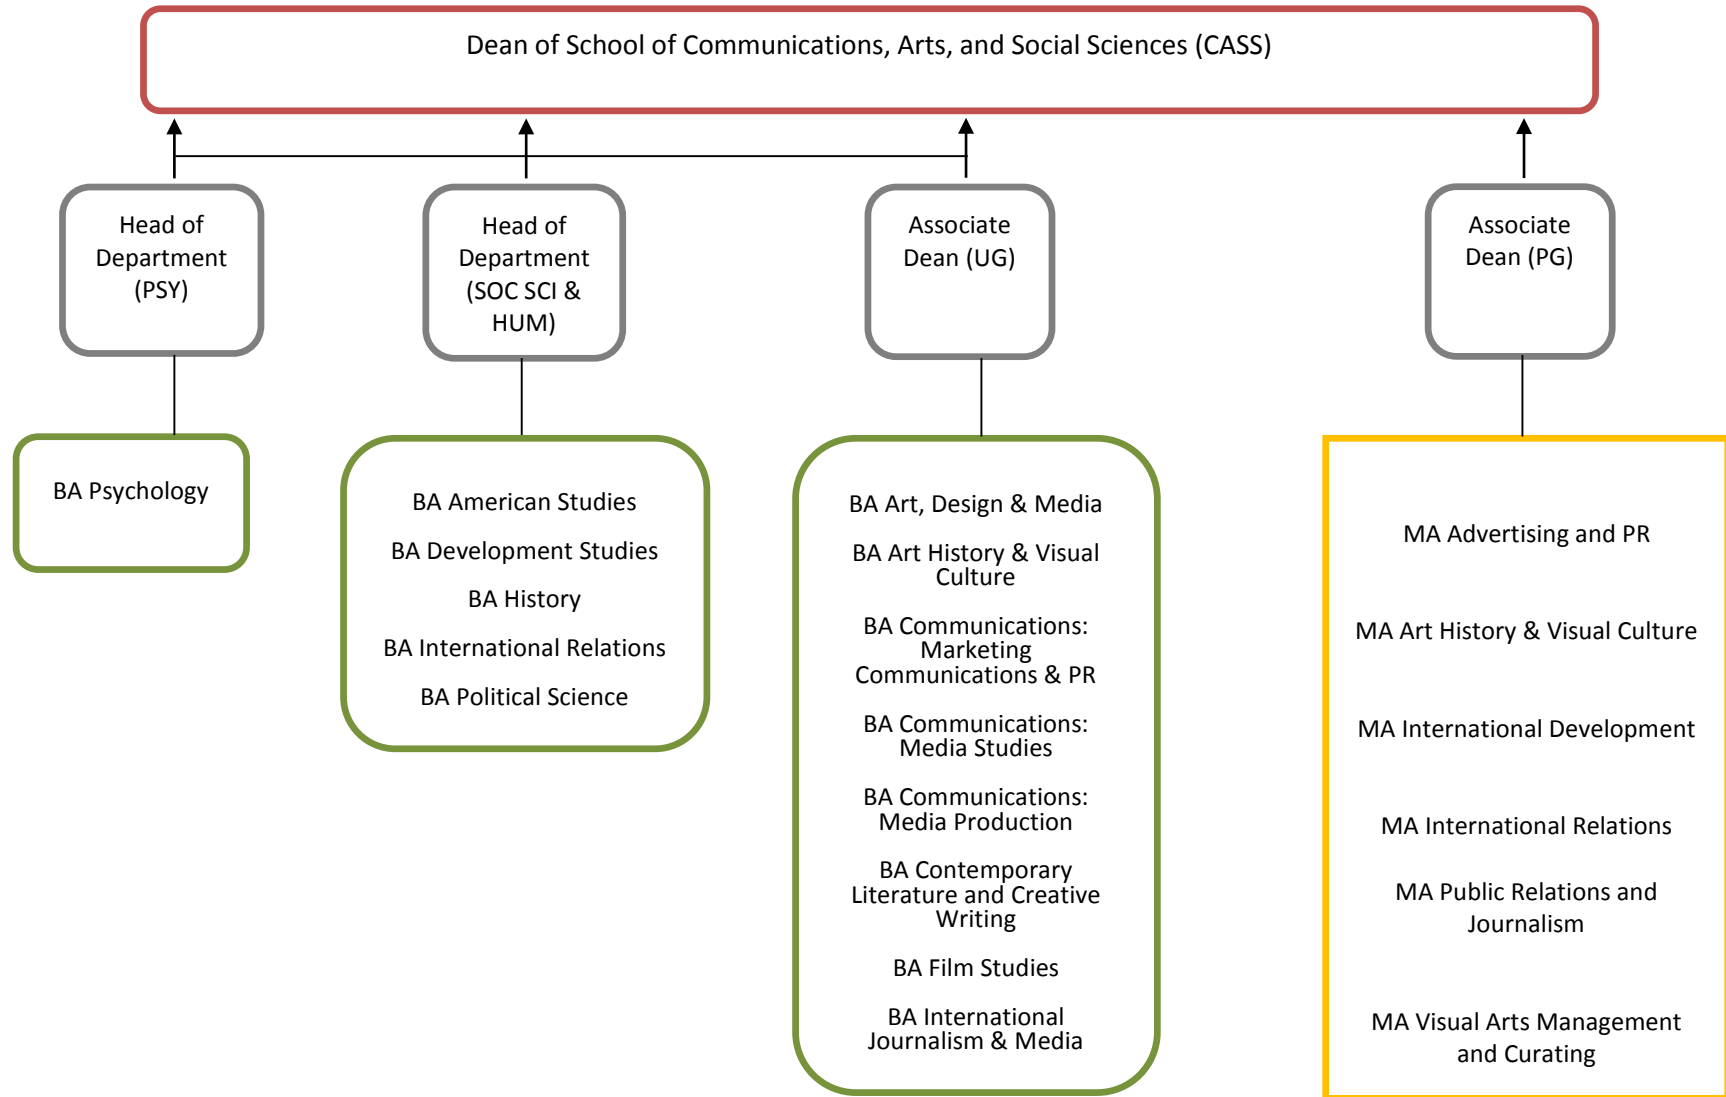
Dean of School of Communications, Arts, and Social Sciences (CASS)

Head of Department (PSY)

Head of Department (SOC SCI & HUM)

Associate Dean (UG)

Associate Dean (PG)

BA Psychology

BA American Studies

BA Development Studies

BA History

BA International Relations

BA Political Science

BA Art, Design & Media

BA Art History & Visual Culture

BA Communications: Marketing Communications & PR

BA Communications: Media Studies

BA Communications: Media Production

BA Contemporary Literature and Creative Writing

BA Film Studies

BA International Journalism & Media

MA Advertising and PR

MA Art History & Visual Culture

MA International Development

MA International Relations

MA Public Relations and Journalism

MA Visual Arts Management and Curating